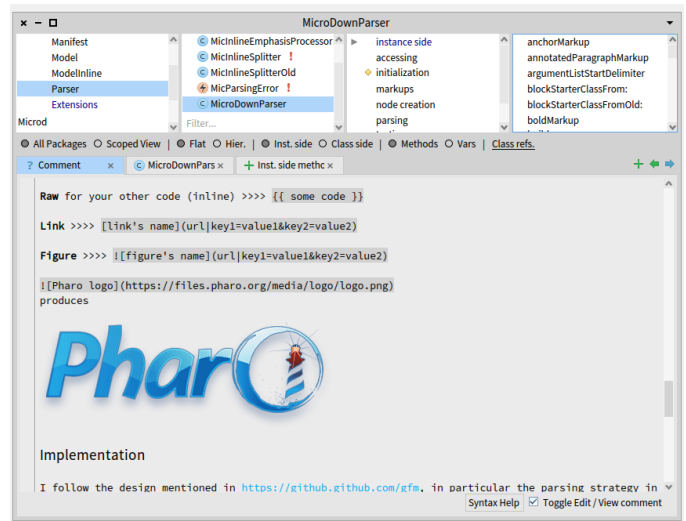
MicroDownParser

Manifest
Model
ModelInline
Parser
Extensions
Microd

MicInlineEmphasisProcessor
MicInlineSplitter !
MicInlineSplitterOld
MicParsingError !
MicroDownParser
Filter...

instance side
accessing
initialization
markups
node creation
parsing

anchorMarkup
annotatedParagraphMarkup
argumentListStartDelimiter
blockStarterClassFrom:
blockStarterClassFromOld:
boldMarkup

All Packages Scoped View Flat Hier. Inst. side Class side Methods Vars Class refs.

Comment × MicroDownPars × Inst. side methc ×

**Raw** for your other code (inline) >>>> {{ some code }}

**Link** >>>> [link's name](url|key1=value1&key2=value2)

**Figure** >>>> ![figure's name](url|key1=value1&key2=value2)

![Pharo logo](https://files.pharo.org/media/logo/logo.png)
produces

Pharo

Implementation

I follow the design mentioned in https://github.github.com/gfm, in particular the parsing strategy in

Syntax Help Toggle Edit / View comment